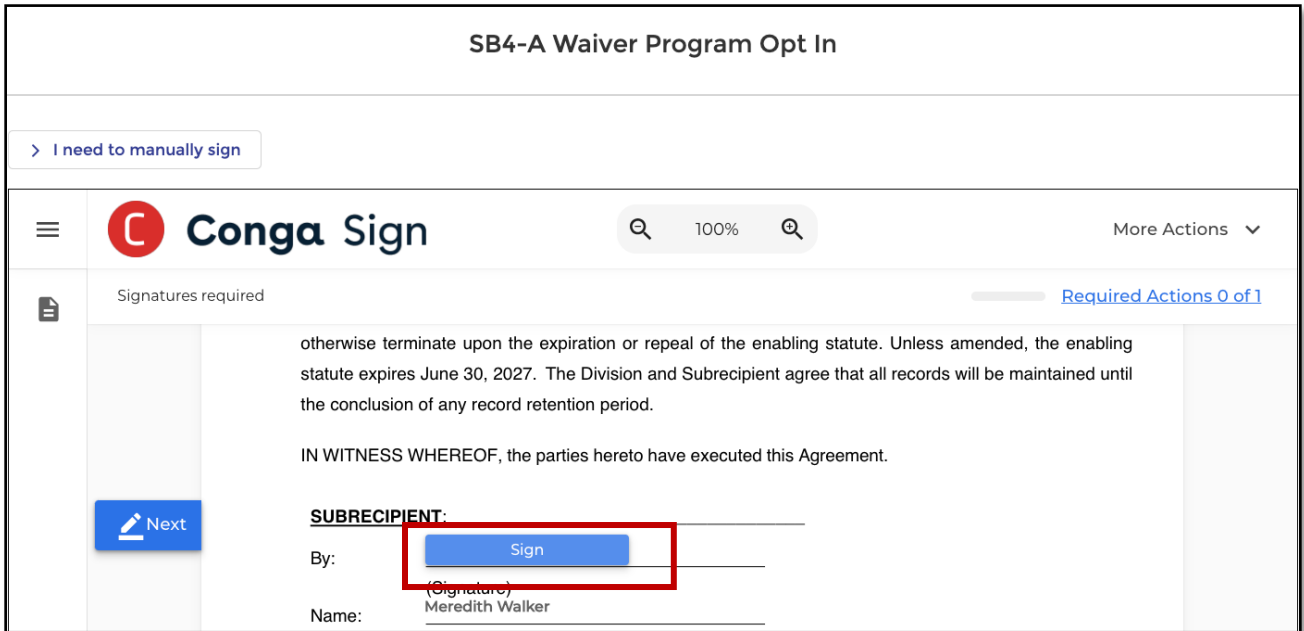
SB4-A Waiver Program Opt In

> I need to manually sign

Conga Sign

100%

More Actions

Signatures required

Required Actions 0 of 1

otherwise terminate upon the expiration or repeal of the enabling statute. Unless amended, the enabling statute expires June 30, 2027. The Division and Subrecipient agree that all records will be maintained until the conclusion of any record retention period.

IN WITNESS WHEREOF, the parties hereto have executed this Agreement.

Next

SUBRECIPIENT:

By: Sign

(Signature)

Name: Meredith Walker